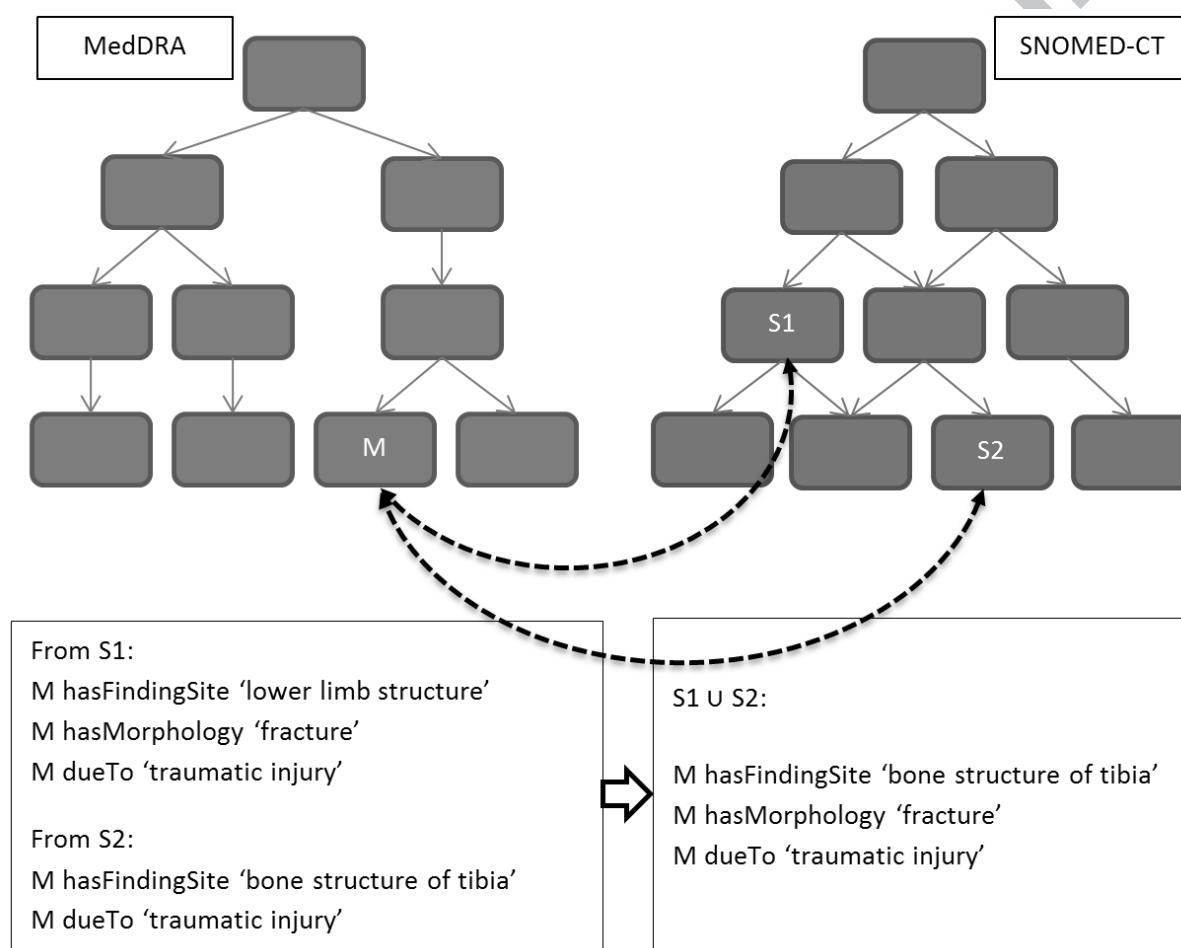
MedDRA

SNOMED-CT

S1

M

S2

From S1:
M hasFindingSite ‘lower limb structure’
M hasMorphology ‘fracture’
M dueTo ‘traumatic injury’

From S2:
M hasFindingSite ‘bone structure of tibia’
M dueTo ‘traumatic injury’

S1 ∪ S2:

M hasFindingSite ‘bone structure of tibia’
M hasMorphology ‘fracture’
M dueTo ‘traumatic injury’